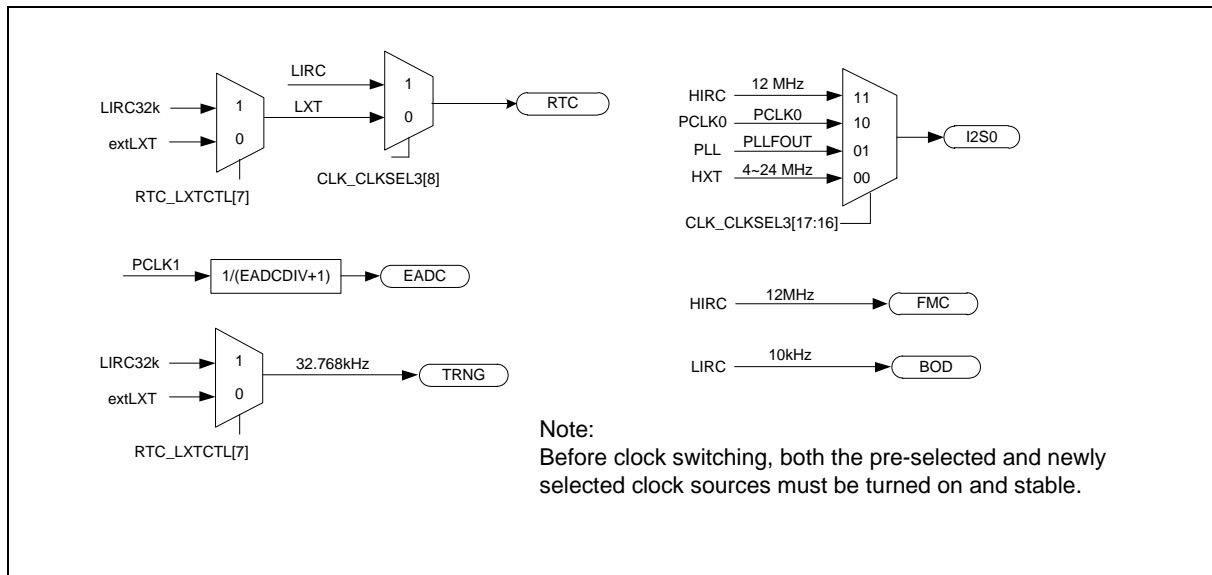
LIRC32k
extLXT
1
0
RTC_LXTCTL[7]
LIRC
LXT
1
0
CLK_CLKSEL3[8]
RTC

HIRC
PCLK0
PLL
HXT
12 MHz
PCLK0
PLLFOUT
4~24 MHz
11
10
01
00
CLK_CLKSEL3[17:16]
I2S0

PCLK1
1/(EADCDIV+1)
EADC

HIRC
12MHz
FMC

LIRC32k
extLXT
1
0
RTC_LXTCTL[7]
32.768kHz
TRNG

LIRC
10kHz
BOD

Note:
Before clock switching, both the pre-selected and newly selected clock sources must be turned on and stable.